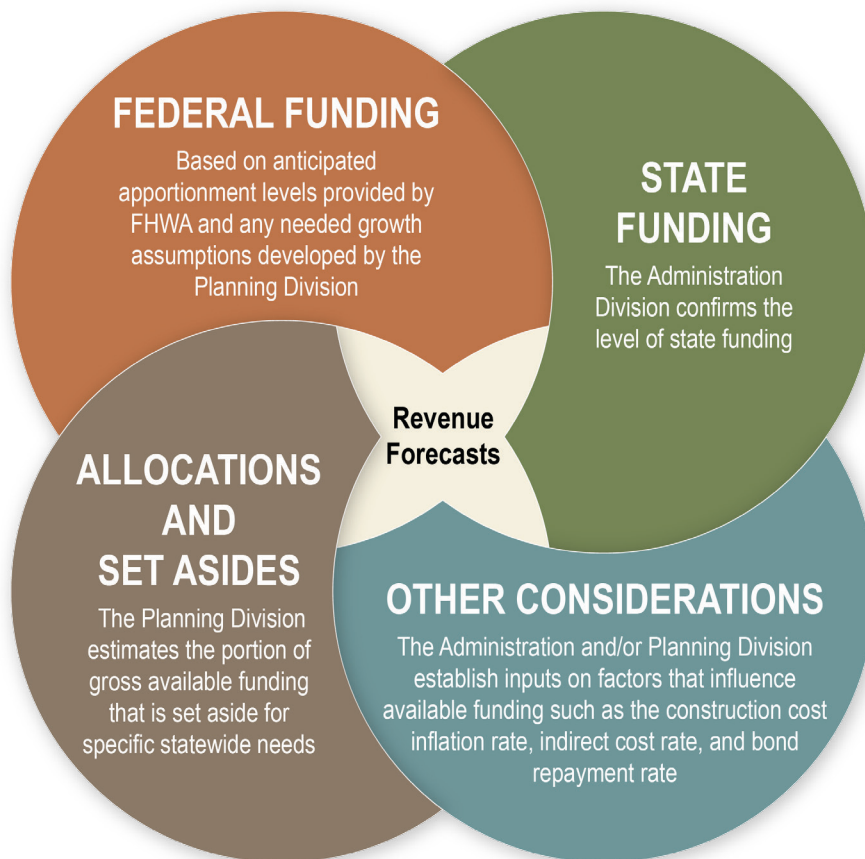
FEDERAL FUNDING
Based on anticipated apportionment levels provided by FHWA and any needed growth assumptions developed by the Planning Division

STATE FUNDING
The Administration Division confirms the level of state funding

Revenue Forecasts

ALLOCATIONS AND SET ASIDES
The Planning Division estimates the portion of gross available funding that is set aside for specific statewide needs

OTHER CONSIDERATIONS
The Administration and/or Planning Division establish inputs on factors that influence available funding such as the construction cost inflation rate, indirect cost rate, and bond repayment rate